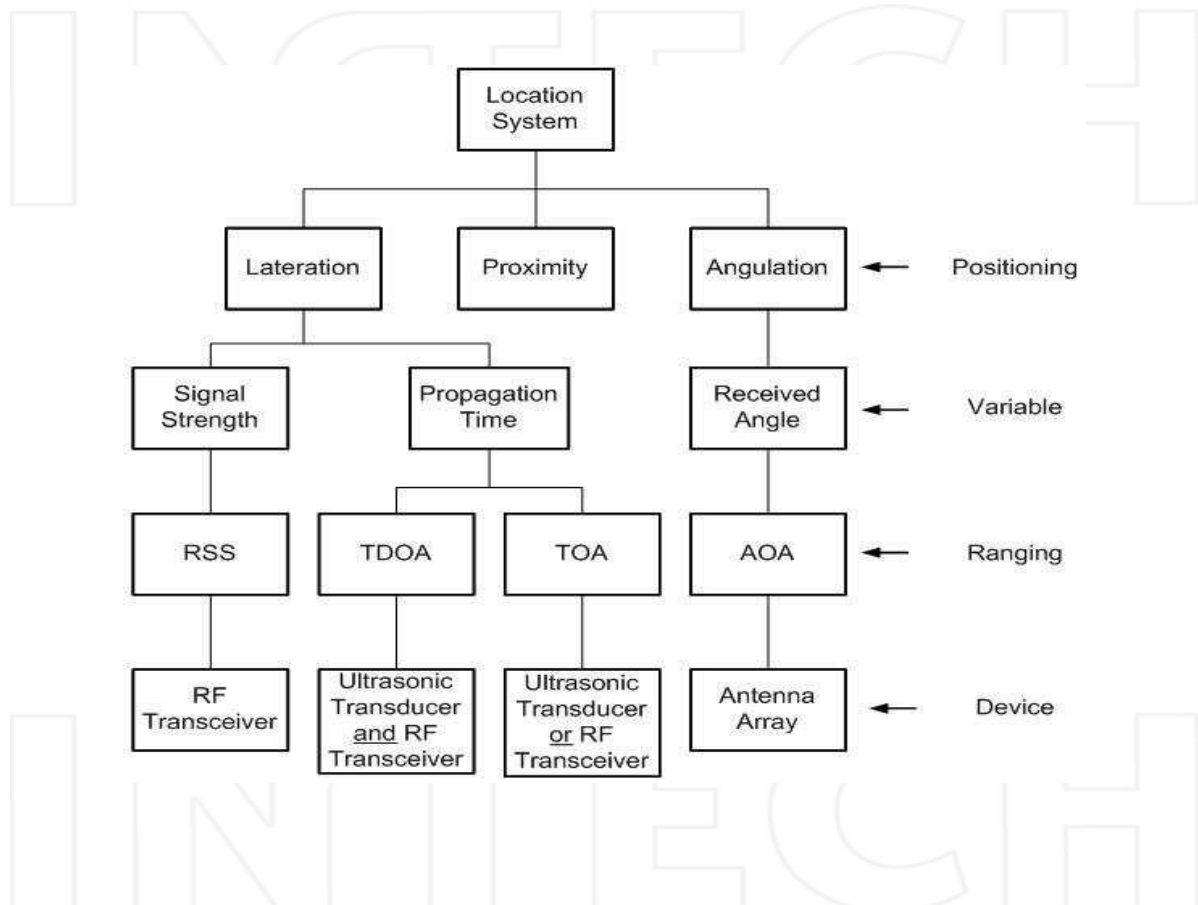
Location System

Lateration

Proximity

Angulation

Positioning

Signal Strength

Propagation Time

Received Angle

Variable

RSS

TDOA

TOA

AOA

Ranging

RF Transceiver

Ultrasonic Transducer and RF Transceiver

Ultrasonic Transducer or RF Transceiver

Antenna Array

Device

INTECH